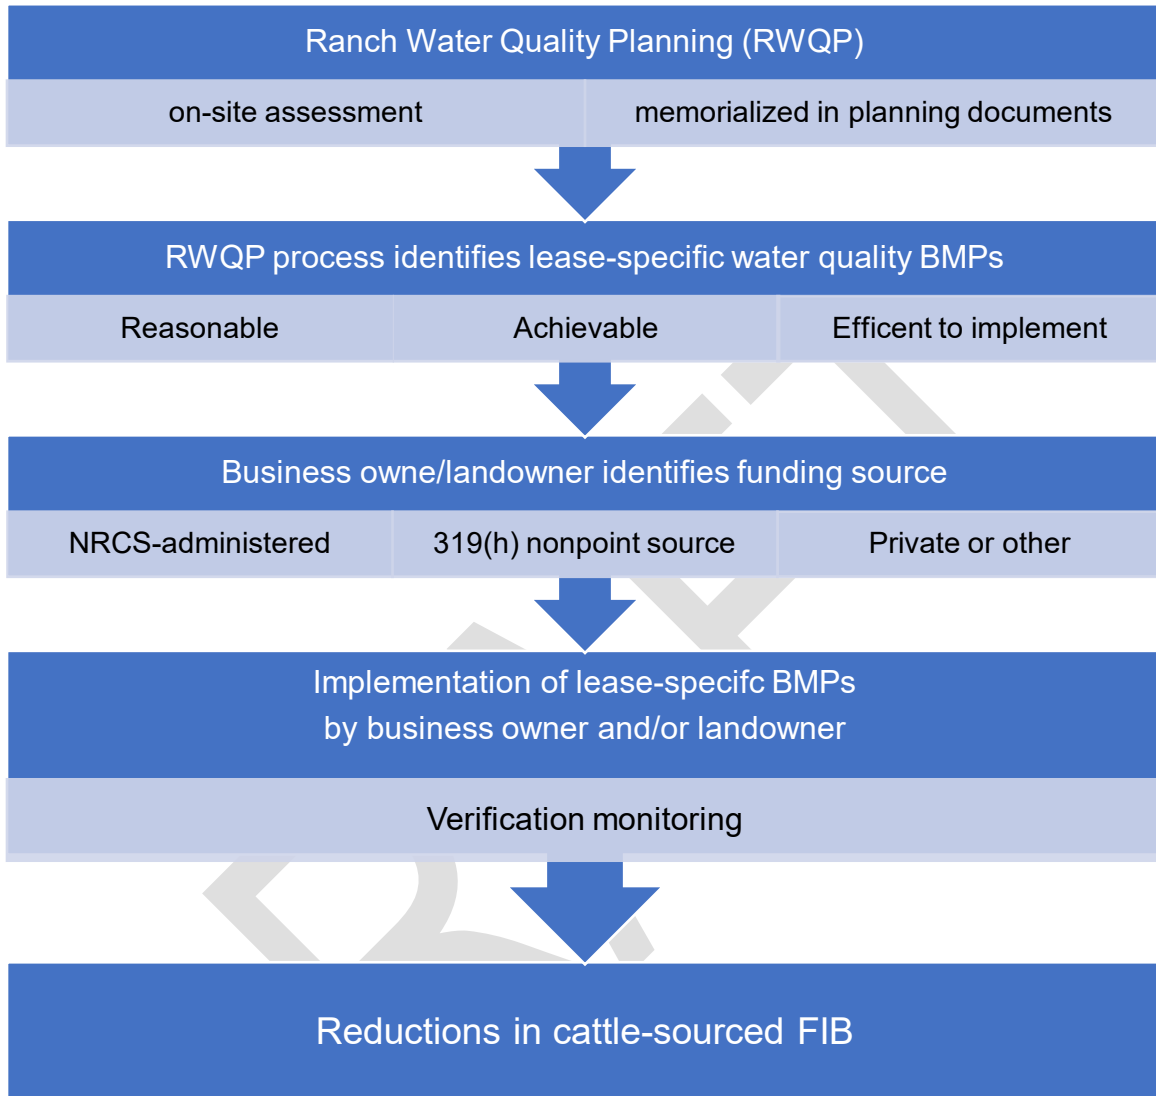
Ranch Water Quality Planning (RWQP)

on-site assessment

memorialized in planning documents

RWQP process identifies lease-specific water quality BMPs

Reasonable

Achievable

Efficent to implement

Business owne/landowner identifies funding source

NRCS-administered

319(h) nonpoint source

Private or other

Implementation of lease-specifc BMPs by business owner and/or landowner

Verification monitoring

Reductions in cattle-sourced FIB